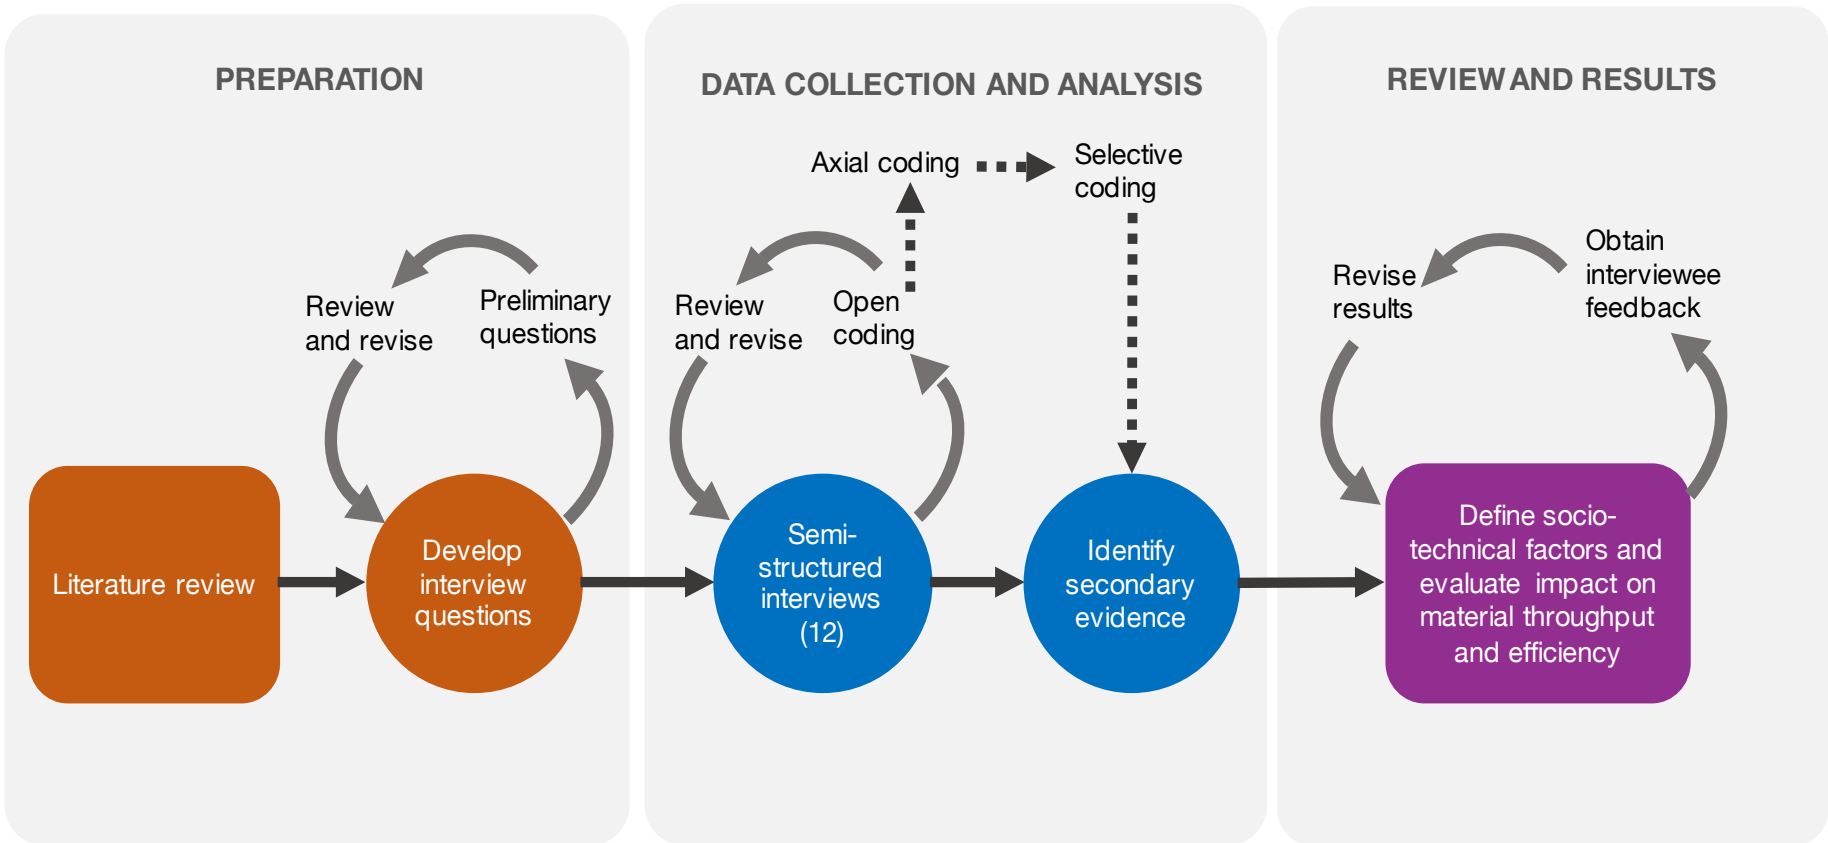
PREPARATION

Review and revise

Preliminary questions

Literature review

Develop interview questions

DATA COLLECTION AND ANALYSIS

Axial coding

Selective coding

Review and revise

Open coding

Semi-structured interviews (12)

Identify secondary evidence

REVIEW AND RESULTS

Revise results

Obtain interviewee feedback

Define socio-technical factors and evaluate impact on material throughput and efficiency